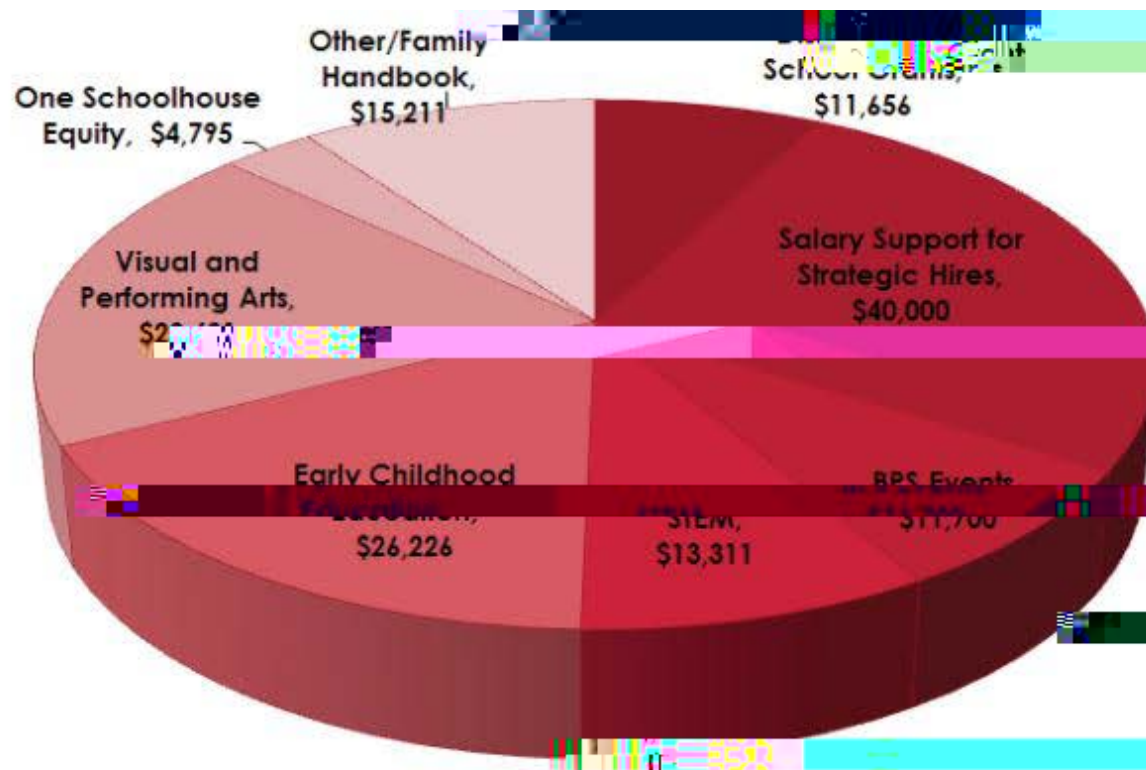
Other/Family Handbook, $15,211

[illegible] School Grants, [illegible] $11,656

One Schoolhouse Equity, $4,795

Salary Support for Strategic Hires, $40,000

Visual and Performing Arts, $2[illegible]

Early Childhood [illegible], $26,226

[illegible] STEM, $13,311

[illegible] BPS Events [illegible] $11,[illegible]